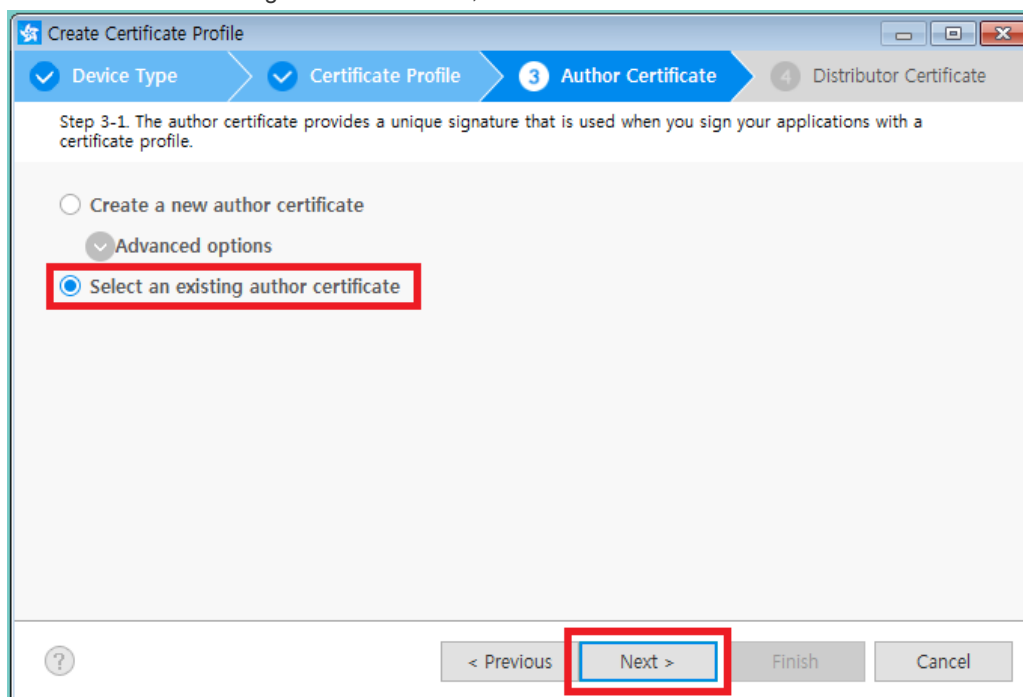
Create Certificate Profile

Device Type
Certificate Profile
3 Author Certificate
4 Distributor Certificate

Step 3-1. The author certificate provides a unique signature that is used when you sign your applications with a certificate profile.

Create a new author certificate
Advanced options
Select an existing author certificate

?
< Previous
Next >
Finish
Cancel